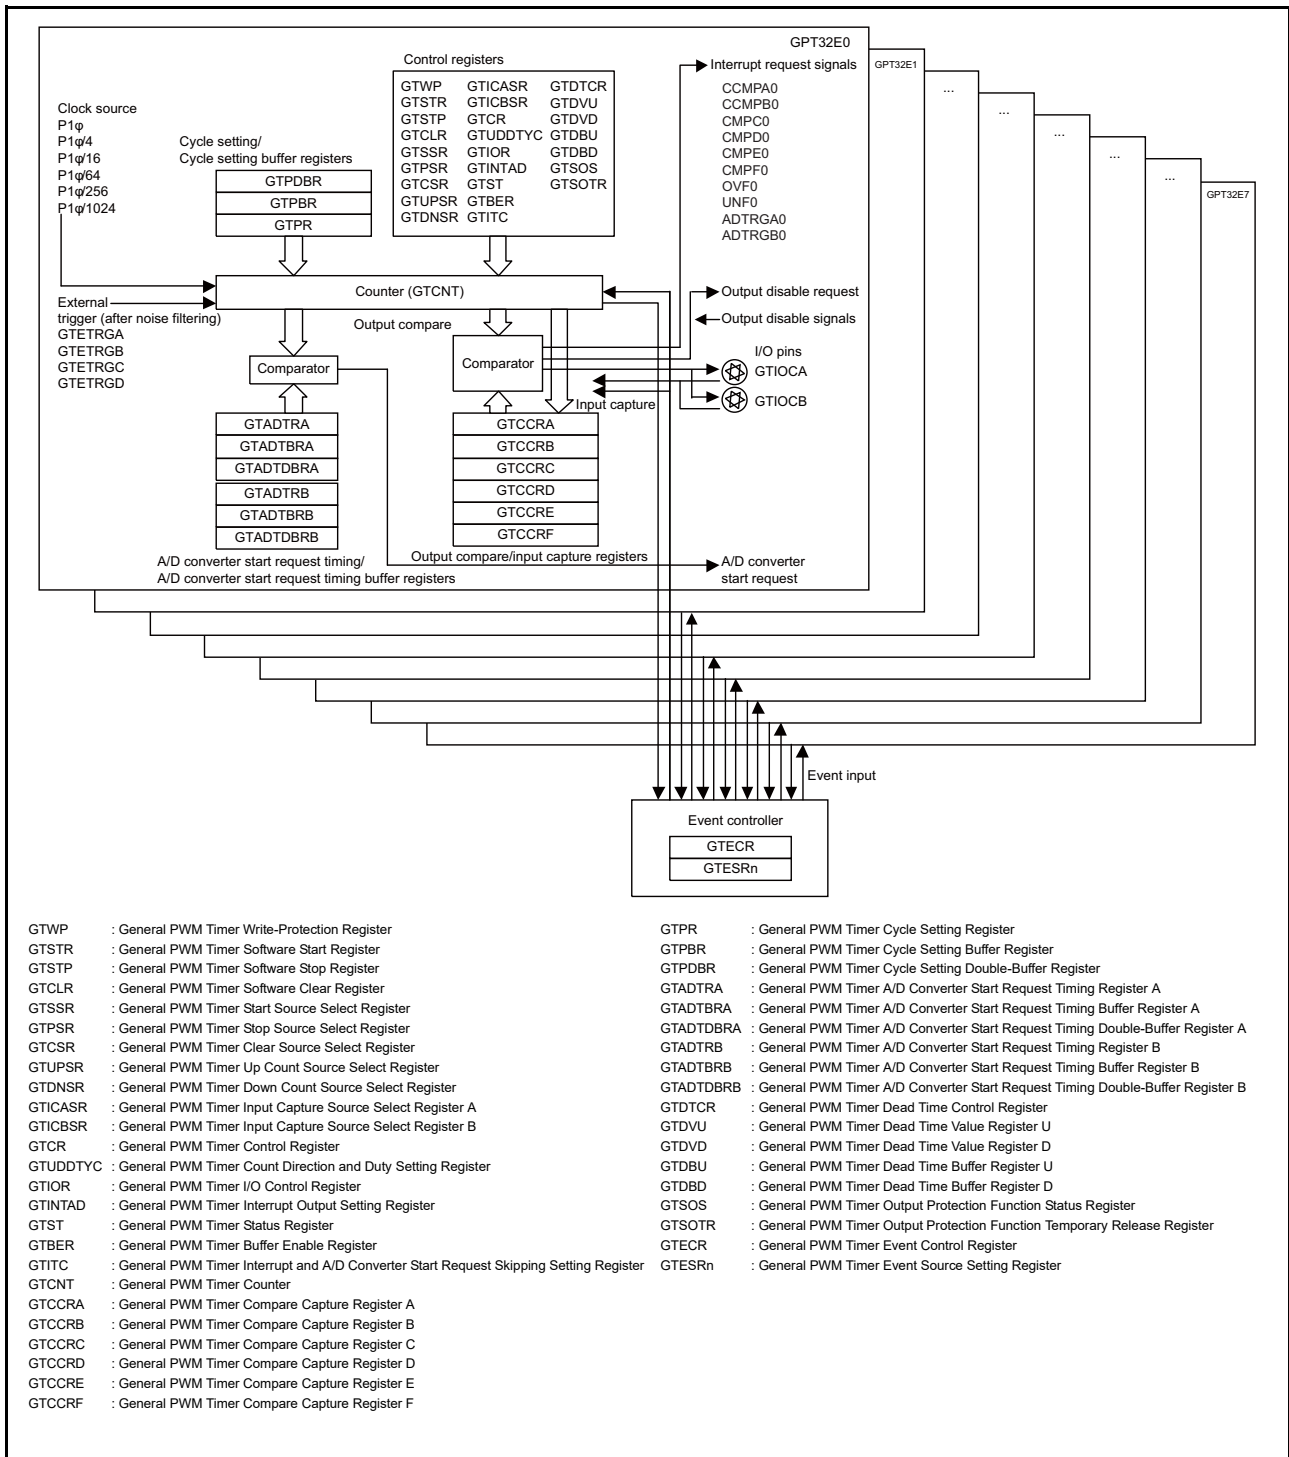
GPT32E0

GPT32E1

...

...

...

...

...

GPT32E7

Control registers

| GTWP | GTICASR | GTDTCR |
|---|---|---|
| GTSTR | GTICBSR | GTDVU |
| GTSTP | GTCR | GTDVD |
| GTCLR | GTUDDTYC | GTDBU |
| GTSSR | GTIOR | GTDBD |
| GTPSR | GTINTAD | GTSOS |
| GTCSR | GTST | GTSOTR |
| GTUPSR | GTBER | |
| GTDNSR | GTITC | |

Interrupt request signals

CCMPA0
CCMPB0
CMPC0
CMPD0
CMPE0
CMPF0
OVF0
UNF0
ADTRGA0
ADTRGB0

Clock source
P1φ
P1φ/4
P1φ/16
P1φ/64
P1φ/256
P1φ/1024

Cycle setting/
Cycle setting buffer registers

GTPDBR
GTPBR
GTPR

Counter (GTCNT)

External trigger (after noise filtering)
GTETRGA
GTETRGB
GTETRGC
GTETRGD

Output compare

Output disable request

Output disable signals

Comparator

Comparator

I/O pins

GTIOCA

GTIOCB

Input capture

GTADTRA
GTADTBRA
GTADTDBRA
GTADTRB
GTADTBRB
GTADTDBRB

GTCCRA
GTCCRB
GTCCRC
GTCCRD
GTCCRE
GTCCRF

Output compare/input capture registers

A/D converter start request timing/
A/D converter start request timing buffer registers

A/D converter start request

Event input

Event controller

GTECR
GTESRn

GTWP : General PWM Timer Write-Protection Register
GTSTR : General PWM Timer Software Start Register
GTSTP : General PWM Timer Software Stop Register
GTCLR : General PWM Timer Software Clear Register
GTSSR : General PWM Timer Start Source Select Register
GTPSR : General PWM Timer Stop Source Select Register
GTCSR : General PWM Timer Clear Source Select Register
GTUPSR : General PWM Timer Up Count Source Select Register
GTDNSR : General PWM Timer Down Count Source Select Register
GTICASR : General PWM Timer Input Capture Source Select Register A
GTICBSR : General PWM Timer Input Capture Source Select Register B
GTCR : General PWM Timer Control Register
GTUDDTYC : General PWM Timer Count Direction and Duty Setting Register
GTIOR : General PWM Timer I/O Control Register
GTINTAD : General PWM Timer Interrupt Output Setting Register
GTST : General PWM Timer Status Register
GTBER : General PWM Timer Buffer Enable Register
GTITC : General PWM Timer Interrupt and A/D Converter Start Request Skipping Setting Register
GTCNT : General PWM Timer Counter
GTCCRA : General PWM Timer Compare Capture Register A
GTCCRB : General PWM Timer Compare Capture Register B
GTCCRC : General PWM Timer Compare Capture Register C
GTCCRD : General PWM Timer Compare Capture Register D
GTCCRE : General PWM Timer Compare Capture Register E
GTCCRF : General PWM Timer Compare Capture Register F

GTPR : General PWM Timer Cycle Setting Register
GTPBR : General PWM Timer Cycle Setting Buffer Register
GTPDBR : General PWM Timer Cycle Setting Double-Buffer Register
GTADTRA : General PWM Timer A/D Converter Start Request Timing Register A
GTADTBRA : General PWM Timer A/D Converter Start Request Timing Buffer Register A
GTADTDBRA : General PWM Timer A/D Converter Start Request Timing Double-Buffer Register A
GTADTRB : General PWM Timer A/D Converter Start Request Timing Register B
GTADTBRB : General PWM Timer A/D Converter Start Request Timing Buffer Register B
GTADTDBRB : General PWM Timer A/D Converter Start Request Timing Double-Buffer Register B
GTDTCR : General PWM Timer Dead Time Control Register
GTDVU : General PWM Timer Dead Time Value Register U
GTDVD : General PWM Timer Dead Time Value Register D
GTDBU : General PWM Timer Dead Time Buffer Register U
GTDBD : General PWM Timer Dead Time Buffer Register D
GTSOS : General PWM Timer Output Protection Function Status Register
GTSOTR : General PWM Timer Output Protection Function Temporary Release Register
GTECR : General PWM Timer Event Control Register
GTESRn : General PWM Timer Event Source Setting Register